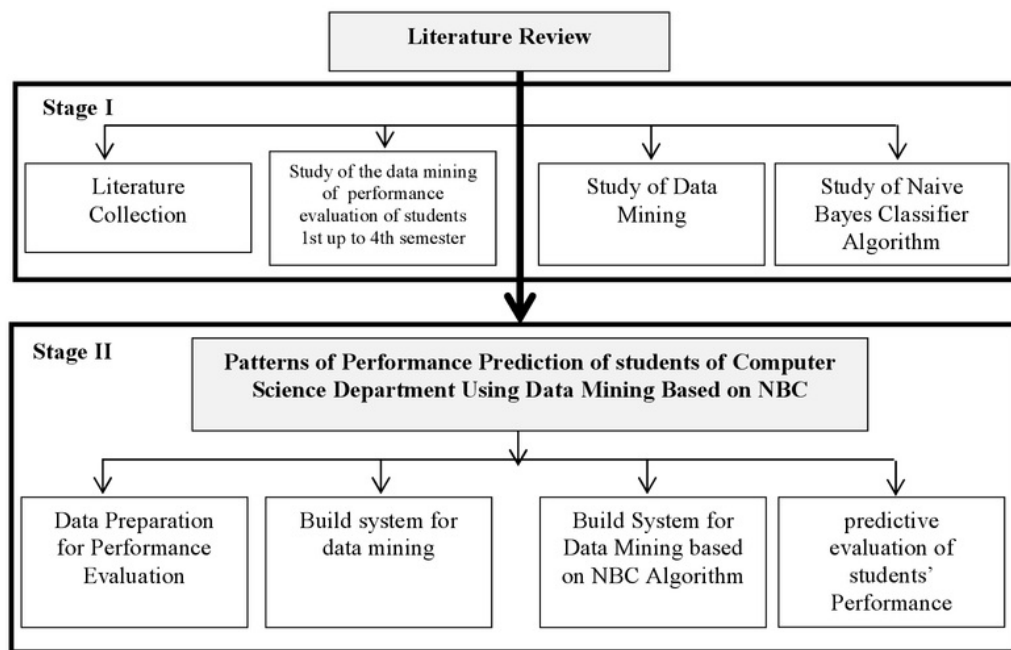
Literature Review

Stage I

Literature Collection

Study of the data mining of performance evaluation of students 1st up to 4th semester

Study of Data Mining

Study of Naive Bayes Classifier Algorithm

Stage II

Patterns of Performance Prediction of students of Computer Science Department Using Data Mining Based on NBC

Data Preparation for Performance Evaluation

Build system for data mining

Build System for Data Mining based on NBC Algorithm

predictive evaluation of students' Performance